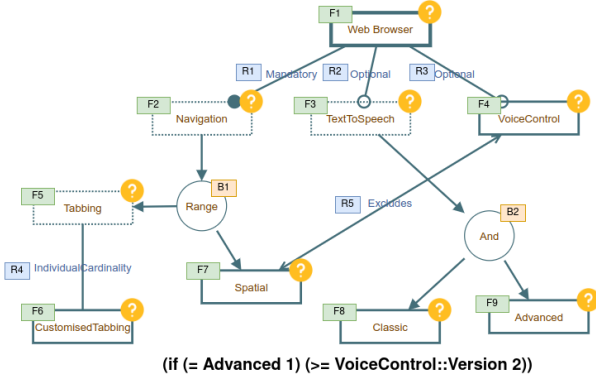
F1 ?
Web Browser

R1 Mandatory
R2 Optional
R3 Optional

F2 ?
Navigation

F3 ?
TextToSpeech

F4 ?
VoiceControl

F5 ?
Tabbing

B1
Range

R5 Excludes

B2
And

R4 IndividualCardinality

F7 ?
Spatial

F8 ?
Classic

F9 ?
Advanced

F6 ?
CustomisedTabbing

(if (= Advanced 1) (>= VoiceControl::Version 2))